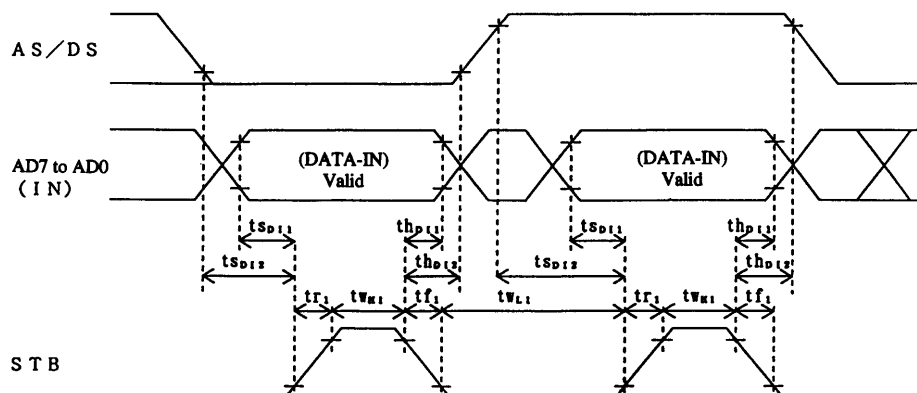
AS／DS

AD7 to AD0 (IN)

(DATA-IN) Valid

(DATA-IN) Valid

$ts_{DI1}$

$th_{DI1}$

$ts_{DI1}$

$th_{DI1}$

$ts_{DI2}$

$th_{DI2}$

$ts_{DI2}$

$th_{DI2}$

$tr_1$

$tw_{H1}$

$tf_1$

$tw_{L1}$

$tr_1$

$tw_{H1}$

$tf_1$

STB